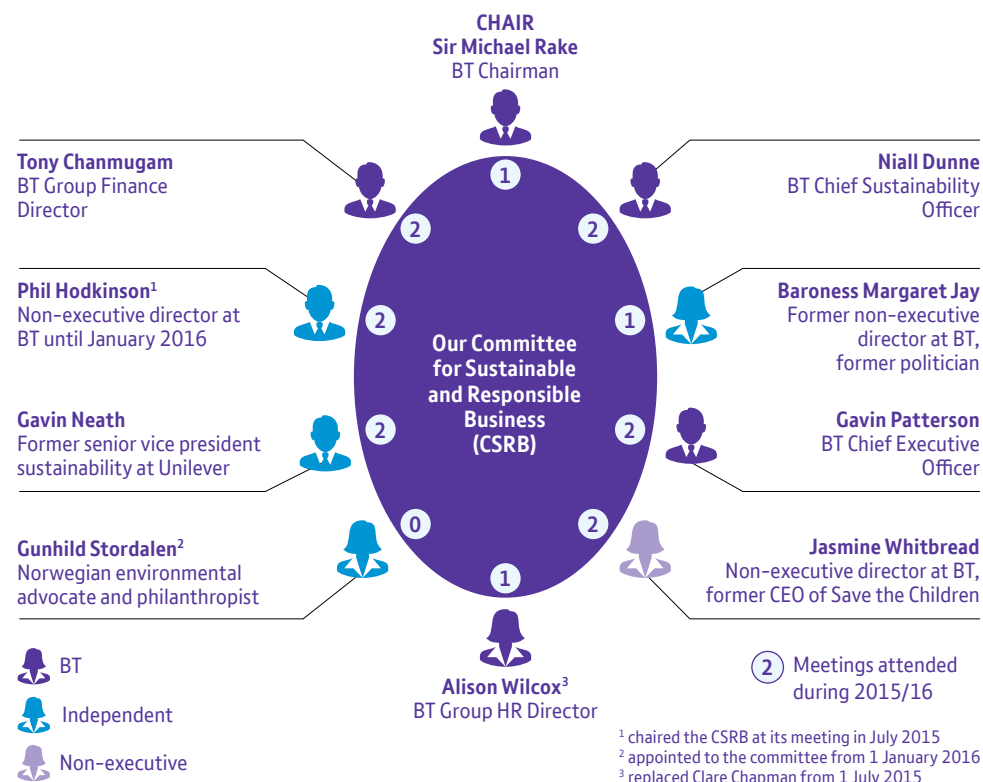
CHAIR
Sir Michael Rake
BT Chairman

Tony Chanmugam
BT Group Finance Director

Niall Dunne
BT Chief Sustainability Officer

Phil Hodkinson$^1$
Non-executive director at BT until January 2016

Baroness Margaret Jay
Former non-executive director at BT, former politician

Gavin Neath
Former senior vice president sustainability at Unilever

Gavin Patterson
BT Chief Executive Officer

Gunhild Stordalen$^2$
Norwegian environmental advocate and philanthropist

Jasmine Whitbread
Non-executive director at BT, former CEO of Save the Children

Alison Wilcox$^3$
BT Group HR Director

1
2
2
2
1
2
2
0
2
1

Our Committee for Sustainable and Responsible Business (CSRB)

BT
Independent
Non-executive

2 Meetings attended during 2015/16

$^1$ chaired the CSRB at its meeting in July 2015
$^2$ appointed to the committee from 1 January 2016
$^3$ replaced Clare Chapman from 1 July 2015